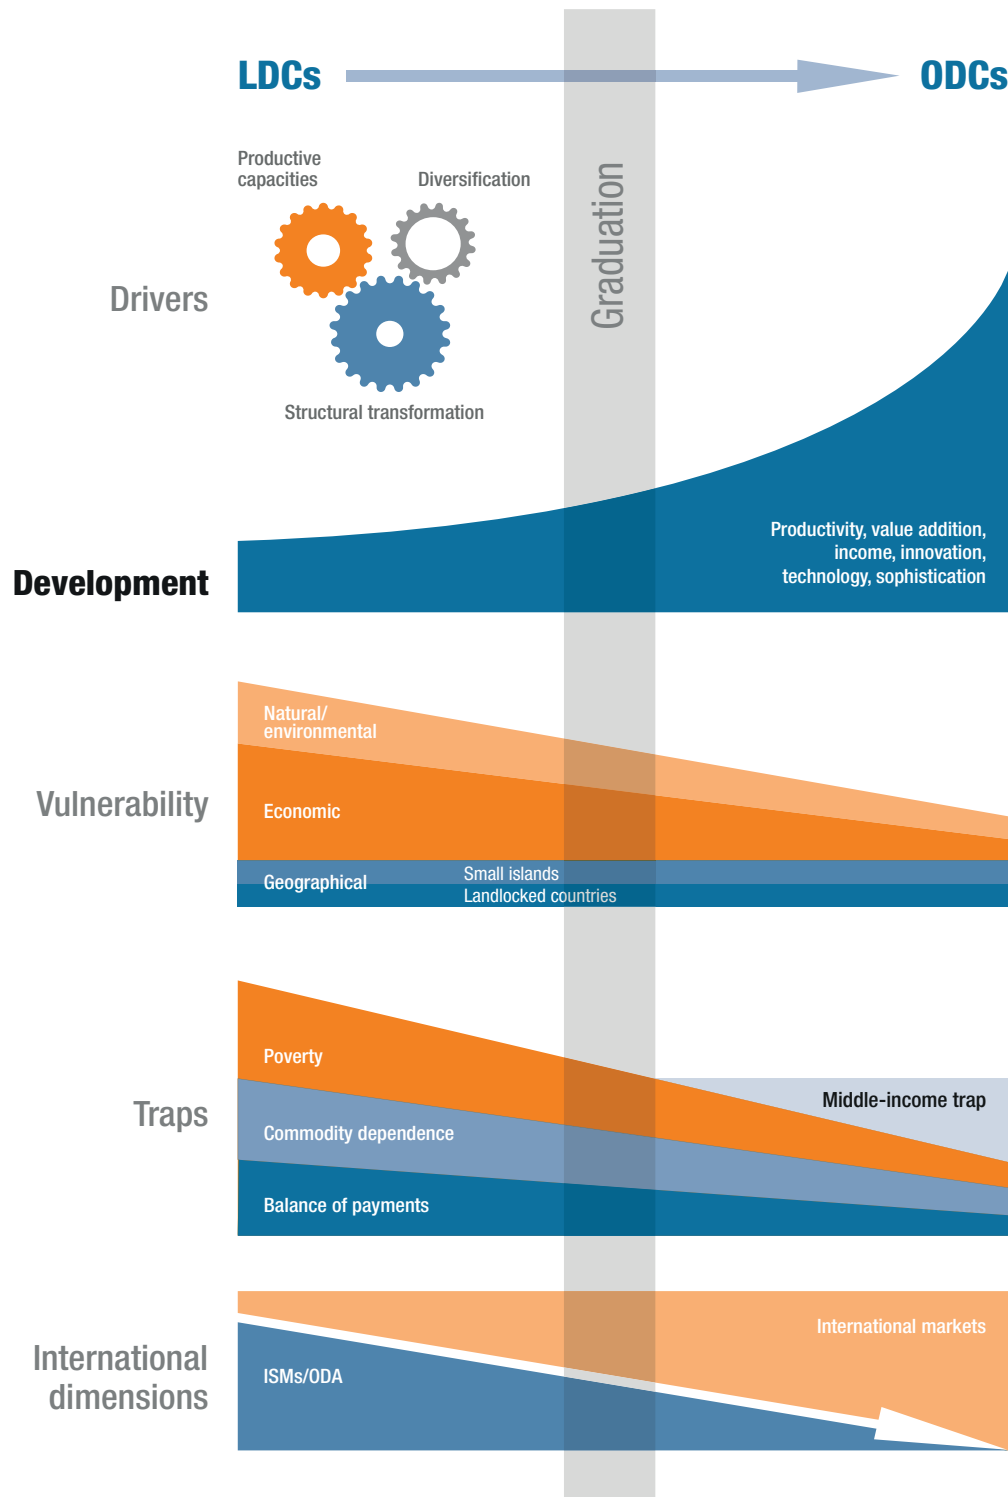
LDCs

ODCs

Graduation

Drivers

Productive capacities

Diversification

Structural transformation

Development

Productivity, value addition, income, innovation, technology, sophistication

Vulnerability

Natural/ environmental

Economic

Geographical

Small islands

Landlocked countries

Traps

Poverty

Middle-income trap

Commodity dependence

Balance of payments

International dimensions

International markets

ISMs/ODA